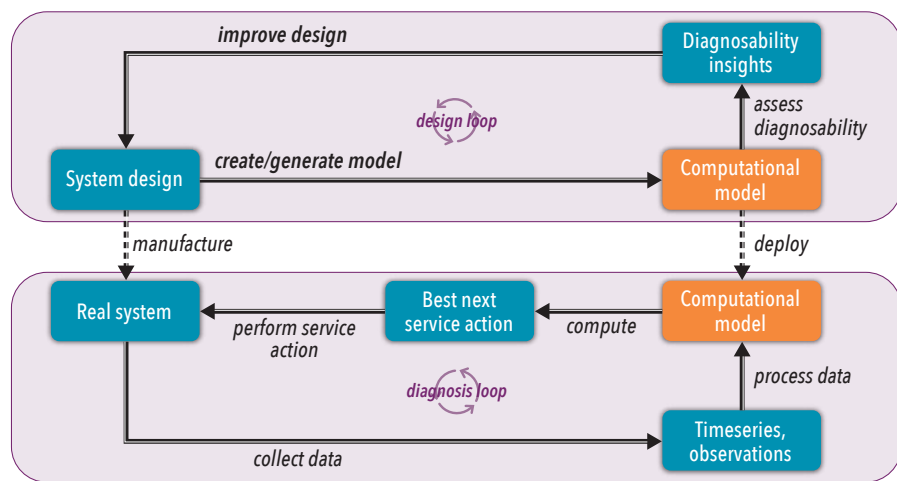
improve design

Diagnosability insights

assess diagnosability

design loop

System design

create/generate model

Computational model

manufacture

deploy

Real system

Best next service action

Computational model

perform service action

compute

process data

diagnosis loop

collect data

Timeseries, observations